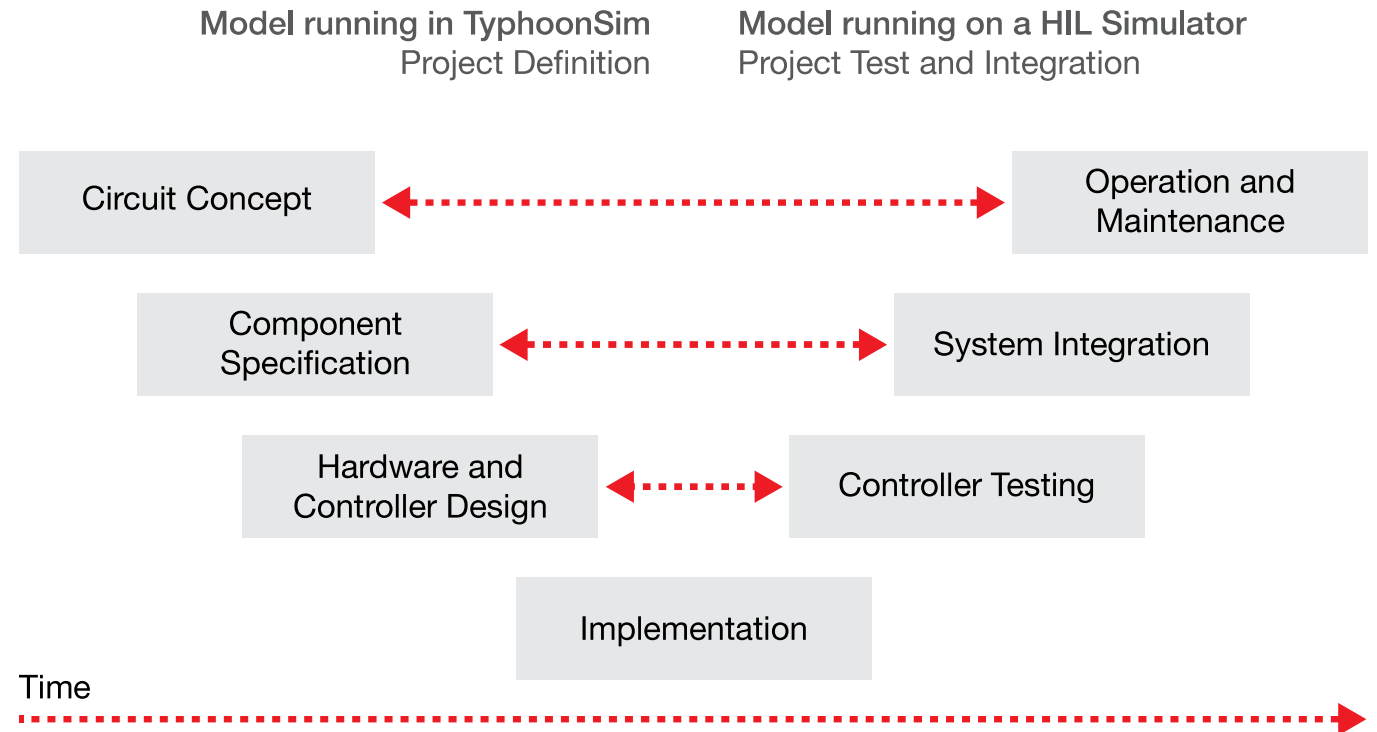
Model running in TyphoonSim
Project Definition

Model running on a HIL Simulator
Project Test and Integration

Circuit Concept

Operation and Maintenance

Component Specification

System Integration

Hardware and Controller Design

Controller Testing

Implementation

Time